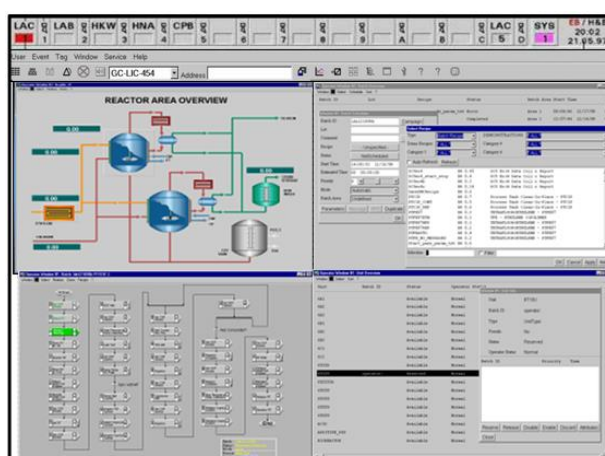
LAC 1 | LAB 2 | HKW 3 | HNA 4 | CPB 5 | 6 | 7 | 8 | 9 | A | B | C | LAC 5 | D | SYS | EB / H&I 20:02 21.05.97

User Event Tag Window Service Help

GC-LIC-454 Address

REACTOR AREA OVERVIEW

0.00
0.00
0.00
0.00
0.00
0.00

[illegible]